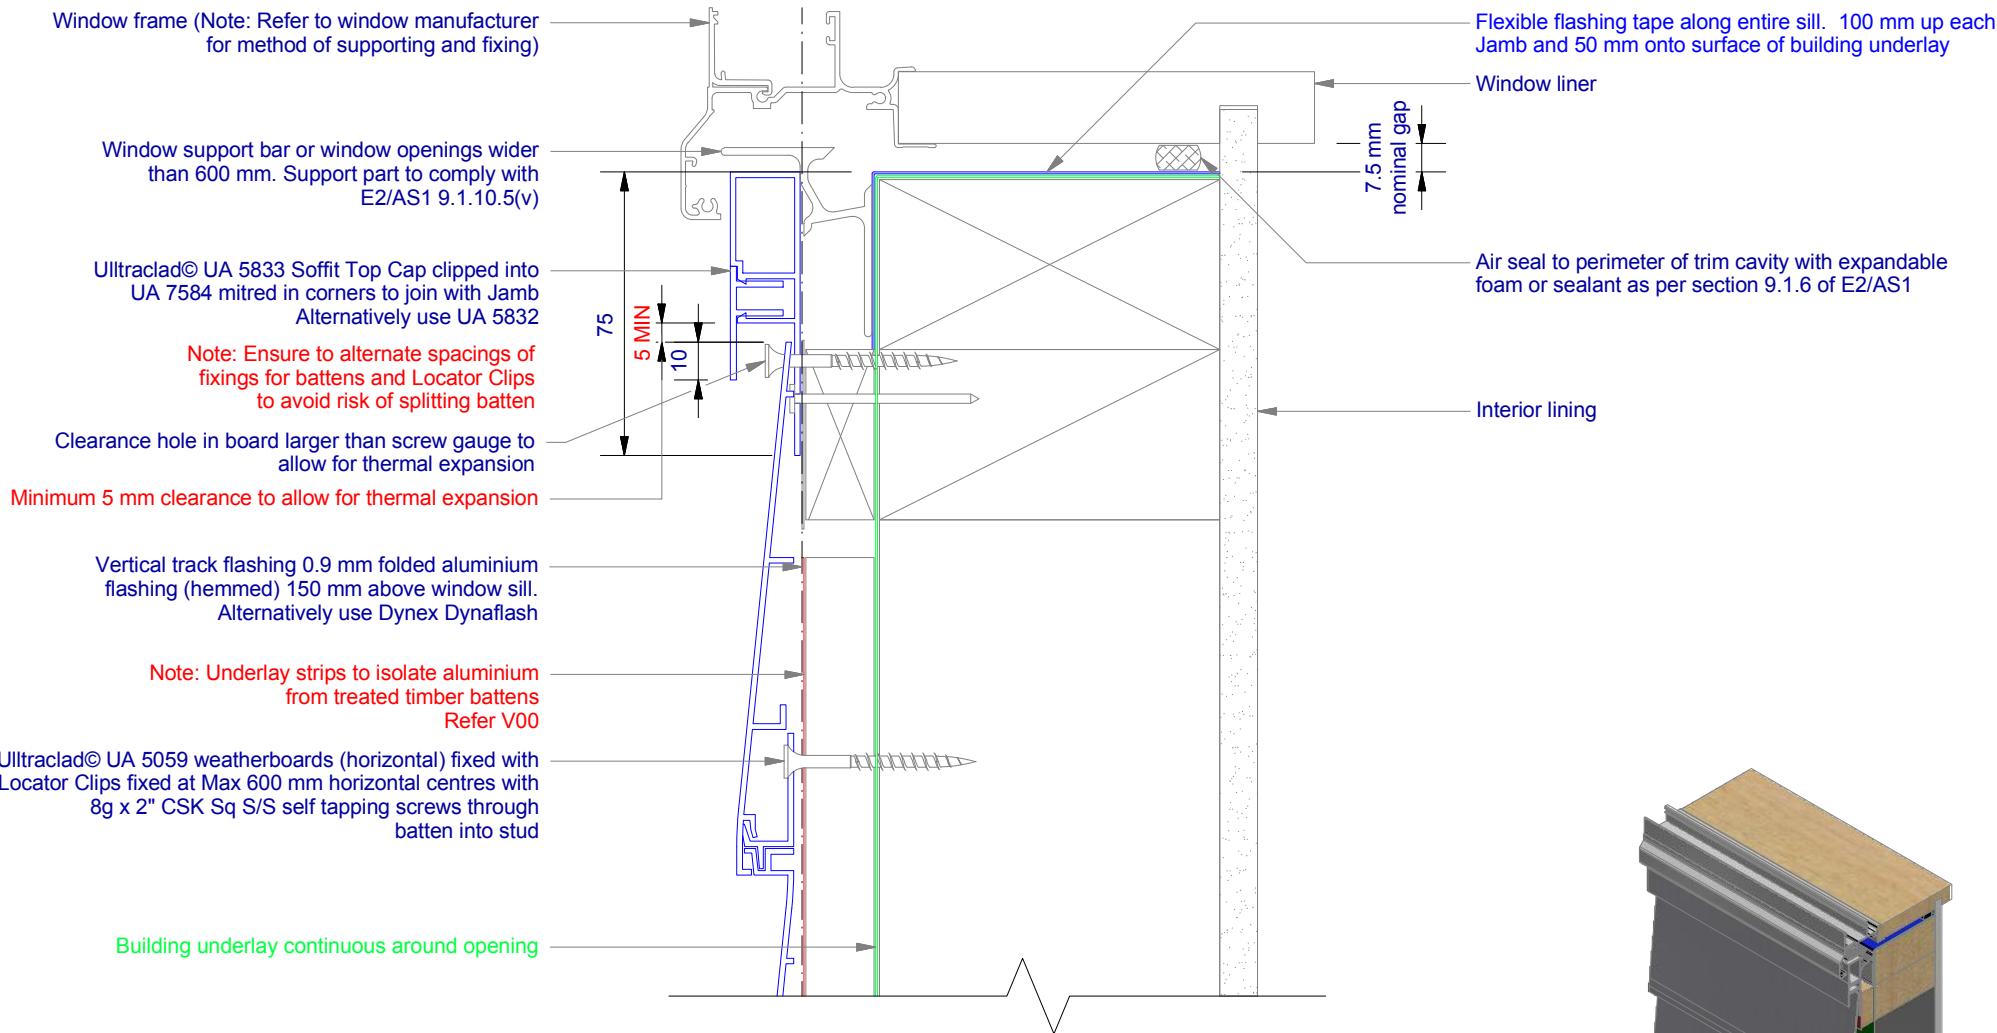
Window frame (Note: Refer to window manufacturer for method of supporting and fixing)

Window support bar or window openings wider than 600 mm. Support part to comply with E2/AS1 9.1.10.5(v)

Ulltraclad© UA 5833 Soffit Top Cap clipped into UA 7584 mitred in corners to join with Jamb Alternatively use UA 5832

Note: Ensure to alternate spacings of fixings for battens and Locator Clips to avoid risk of splitting batten

Clearance hole in board larger than screw gauge to allow for thermal expansion

Minimum 5 mm clearance to allow for thermal expansion

Vertical track flashing 0.9 mm folded aluminium flashing (hemmed) 150 mm above window sill. Alternatively use Dynex Dynaflash

Note: Underlay strips to isolate aluminium from treated timber battens Refer V00

Ulltraclad© UA 5059 weatherboards (horizontal) fixed with Locator Clips fixed at Max 600 mm horizontal centres with 8g x 2" CSK Sq S/S self tapping screws through batten into stud

Building underlay continuous around opening

75

5 MIN

10

Flexible flashing tape along entire sill. 100 mm up each Jamb and 50 mm onto surface of building underlay

Window liner

7.5 mm nominal gap

Air seal to perimeter of trim cavity with expandable foam or sealant as per section 9.1.6 of E2/AS1

Interior lining